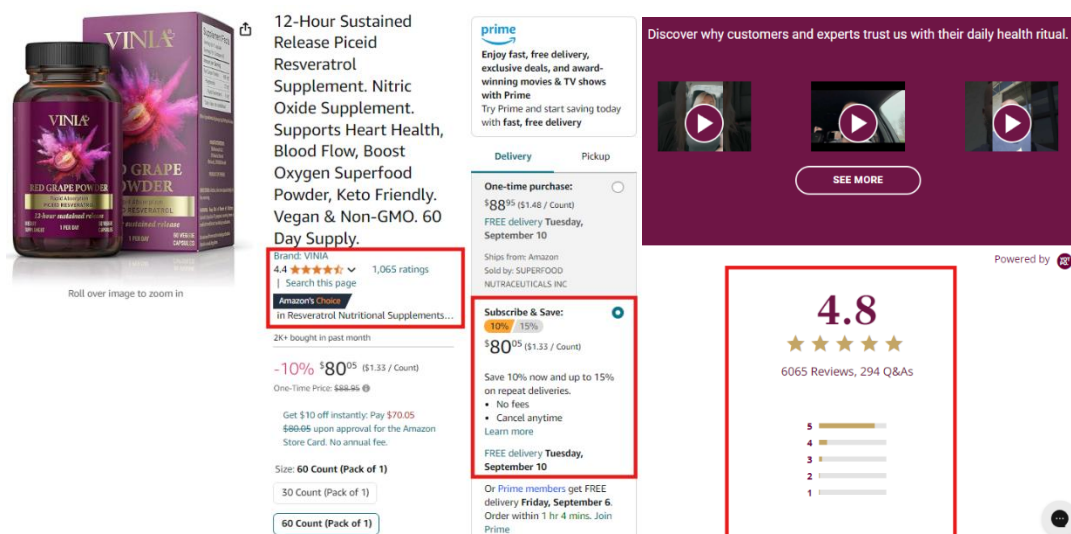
VINIA

VINIA

RED GRAPE POWDER

12-Hour sustained release

PICEID RESVERATROL

Roll over image to zoom in

12-Hour Sustained Release Piceid Resveratrol Supplement. Nitric Oxide Supplement. Supports Heart Health, Blood Flow, Boost Oxygen Superfood Powder, Keto Friendly. Vegan & Non-GMO. 60 Day Supply.

Brand: VINIA
4.4 ★★★★☆ 1,065 ratings
| Search this page
Amazon's Choice
in Resveratrol Nutritional Supplements...

2K+ bought in past month

-10% $80^{05}$ ($1.33 / Count)
One-Time Price: $88.95

Get $10 off instantly: Pay $70.05 $80.05 upon approval for the Amazon Store Card. No annual fee.

Size: 60 Count (Pack of 1)

30 Count (Pack of 1)

60 Count (Pack of 1)

prime
Enjoy fast, free delivery, exclusive deals, and award-winning movies & TV shows with Prime
Try Prime and start saving today with fast, free delivery

Delivery | Pickup

One-time purchase:
$88^{95}$ ($1.48 / Count)
FREE delivery Tuesday, September 10
Ships from: Amazon
Sold by: SUPERFOOD NUTRACEUTICALS INC

Subscribe & Save:
10% 15%
$80^{05}$ ($1.33 / Count)
Save 10% now and up to 15% on repeat deliveries.
• No fees
• Cancel anytime
Learn more
FREE delivery Tuesday, September 10

Or Prime members get FREE delivery Friday, September 6. Order within 1 hr 4 mins. Join Prime

Discover why customers and experts trust us with their daily health ritual.

SEE MORE

Powered by

4.8
★★★★★
6065 Reviews, 294 Q&As

5
4
3
2
1